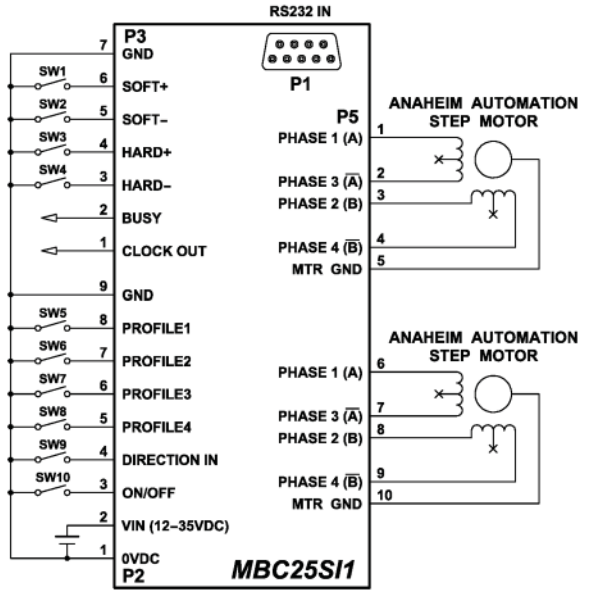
RS232 IN

P3
GND
SOFT+
SOFT−
HARD+
HARD−
BUSY
CLOCK OUT
GND
PROFILE1
PROFILE2
PROFILE3
PROFILE4
DIRECTION IN
ON/OFF
VIN (12−35VDC)
0VDC
P2

7
SW1 6
SW2 5
SW3 4
SW4 3
2
1
9
SW5 8
SW6 7
SW7 6
SW8 5
SW9 4
SW10 3
2
1

P1

P5
PHASE 1 (A) 1
PHASE 3 ($\overline{A}$) 2
PHASE 2 (B) 3
PHASE 4 ($\overline{B}$) 4
MTR GND 5

ANAHEIM AUTOMATION STEP MOTOR

PHASE 1 (A) 6
PHASE 3 ($\overline{A}$) 7
PHASE 2 (B) 8
PHASE 4 ($\overline{B}$) 9
MTR GND 10

ANAHEIM AUTOMATION STEP MOTOR

MBC25SI1